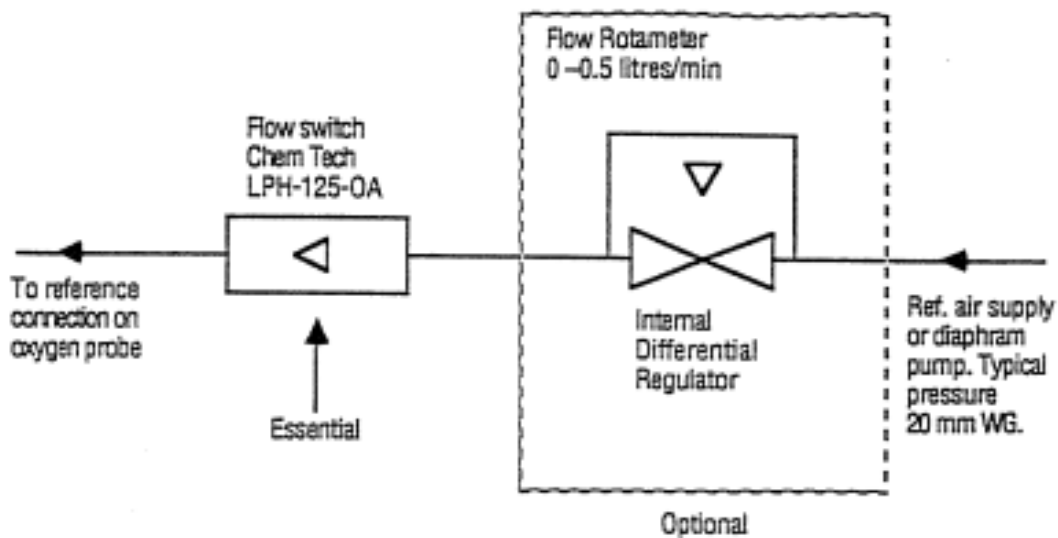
Flow Rotameter
0 –0.5 litres/min

Flow switch
Chem Tech
LPH-125-OA

To reference connection on oxygen probe

Internal Differential Regulator

Ref. air supply or diaphram pump. Typical pressure 20 mm WG.

Essential

Optional